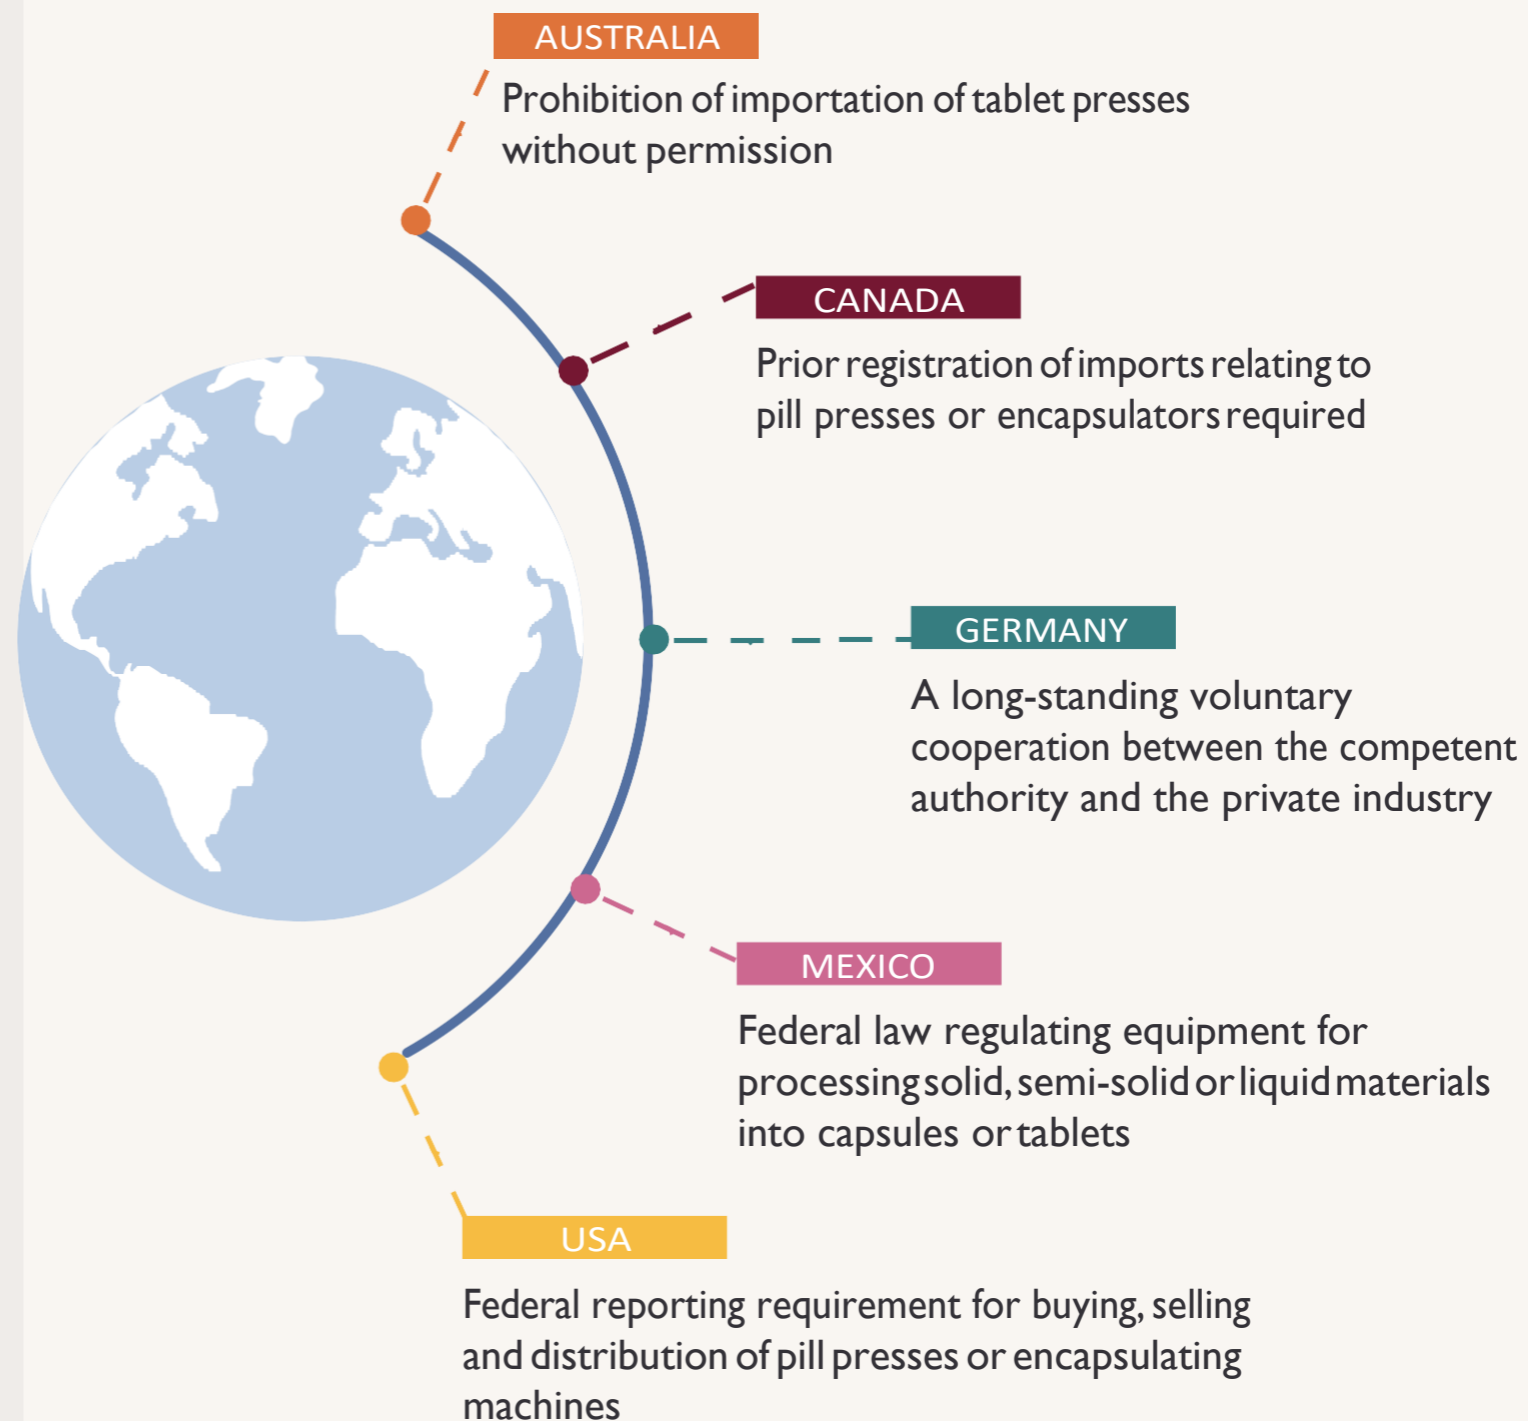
AUSTRALIA

Prohibition of importation of tablet presses without permission

CANADA

Prior registration of imports relating to pill presses or encapsulators required

GERMANY

A long-standing voluntary cooperation between the competent authority and the private industry

MEXICO

Federal law regulating equipment for processing solid, semi-solid or liquid materials into capsules or tablets

USA

Federal reporting requirement for buying, selling and distribution of pill presses or encapsulating machines